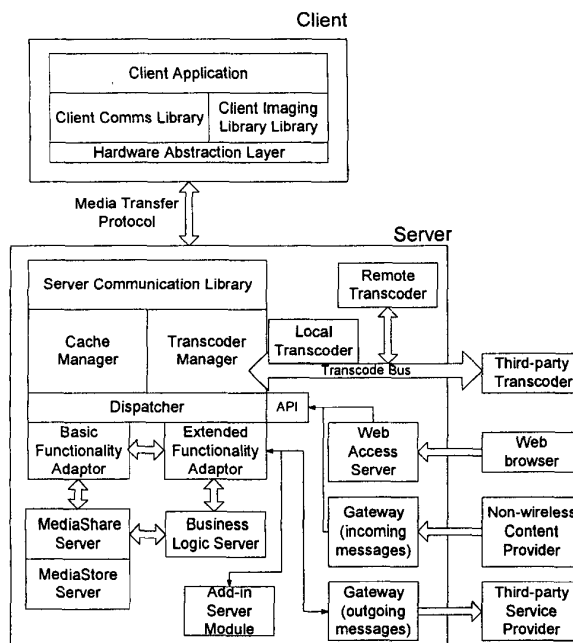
Client

Client Application

Client Comms Library

Client Imaging Library Library

Hardware Abstraction Layer

Media Transfer Protocol

Server

Server Communication Library

Remote Transcoder

Cache Manager

Transcoder Manager

Local Transcoder

Transcode Bus

Third-party Transcoder

Dispatcher

API

Basic Functionality Adaptor

Extended Functionality Adaptor

Web Access Server

Web browser

Gateway (incoming messages)

Non-wireless Content Provider

MediaShare Server

Business Logic Server

MediaStore Server

Add-in Server Module

Gateway (outgoing messages)

Third-party Service Provider